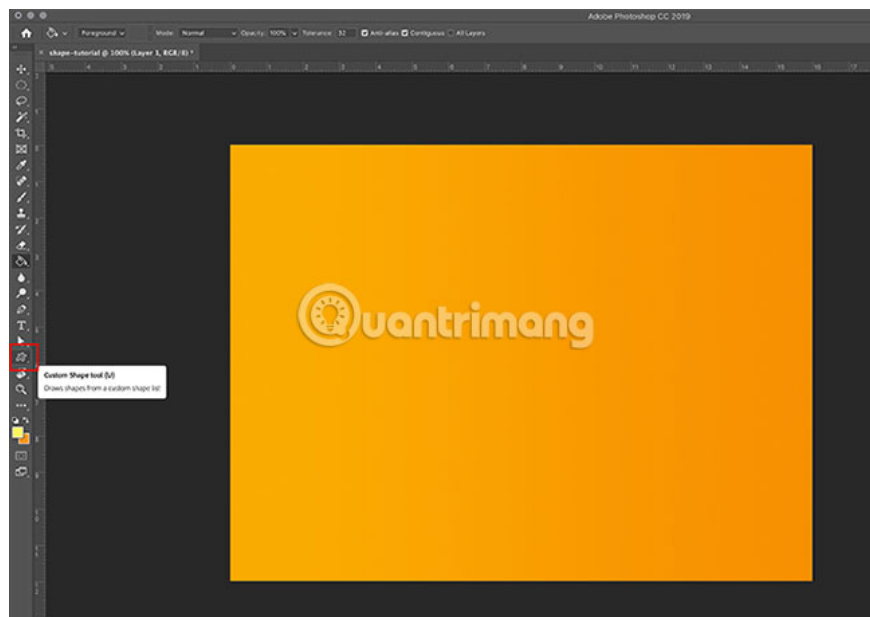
Adobe Photoshop CC 2019

Foreground Mode: Normal Opacity: 100% Tolerance: 32 Anti-alias Contiguous All Layers

shape-tutorial @ 100% (Layer 1, RGB/8) *

Custom Shape tool (U)
Draws shapes from a custom shape list

uantrimang